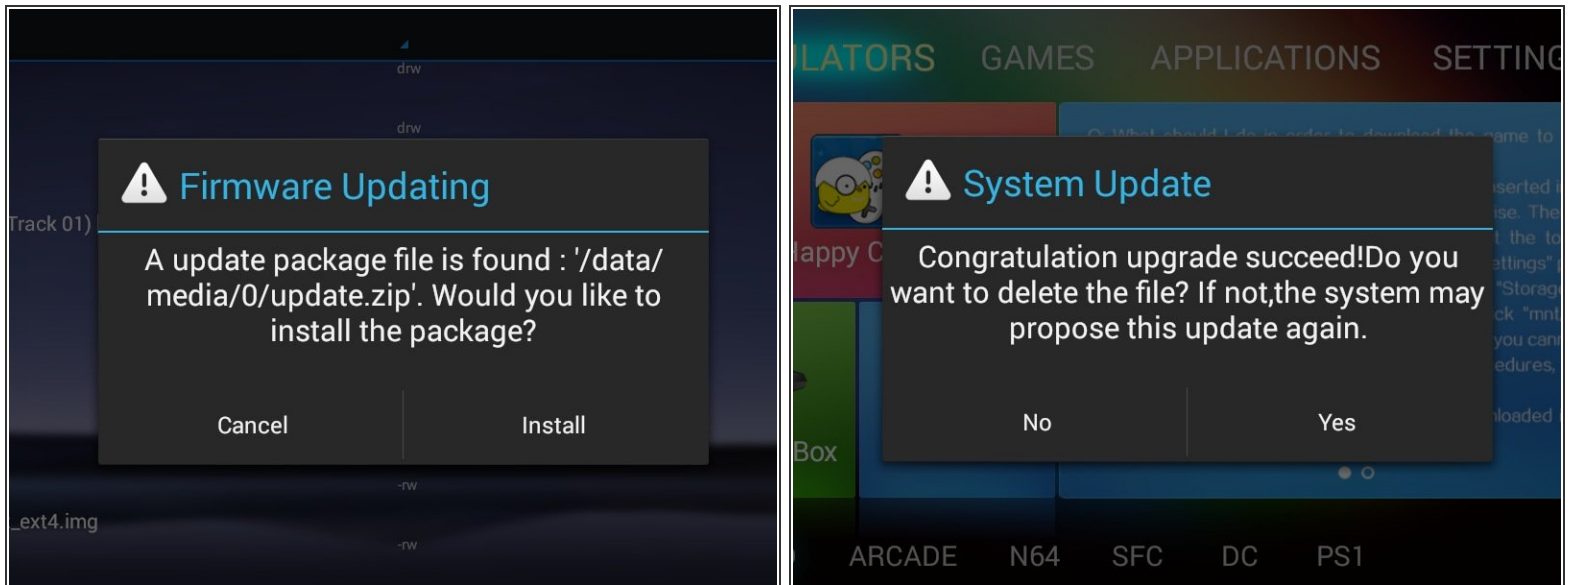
drw

drw

Track 01)

Firmware Updating

A update package file is found : '/data/media/0/update.zip'. Would you like to install the package?

Cancel

Install

-rw

_ext4.img

-rw

LATORS GAMES APPLICATIONS SETTING

lappy C

System Update

Congratulation upgrade succeed!Do you want to delete the file? If not,the system may propose this update again.

No

Yes

Box

ARCADE N64 SFC DC PS1